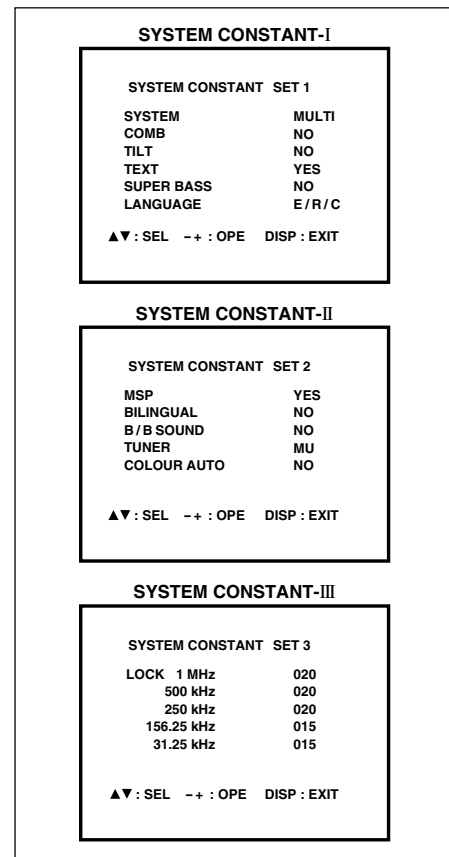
SYSTEM CONSTANT-I

SYSTEM CONSTANT SET 1

| | |
|---|---|
| SYSTEM | MULTI |
| COMB | NO |
| TILT | NO |
| TEXT | YES |
| SUPER BASS | NO |
| LANGUAGE | E / R / C |

▲▼ : SEL − + : OPE DISP : EXIT

SYSTEM CONSTANT-II

SYSTEM CONSTANT SET 2

| | |
|---|---|
| MSP | YES |
| BILINGUAL | NO |
| B / B SOUND | NO |
| TUNER | MU |
| COLOUR AUTO | NO |

▲▼ : SEL − + : OPE DISP : EXIT

SYSTEM CONSTANT-III

SYSTEM CONSTANT SET 3

| | |
|---|---|
| LOCK 1 MHz | 020 |
| 500 kHz | 020 |
| 250 kHz | 020 |
| 156.25 kHz | 015 |
| 31.25 kHz | 015 |

▲▼ : SEL − + : OPE DISP : EXIT